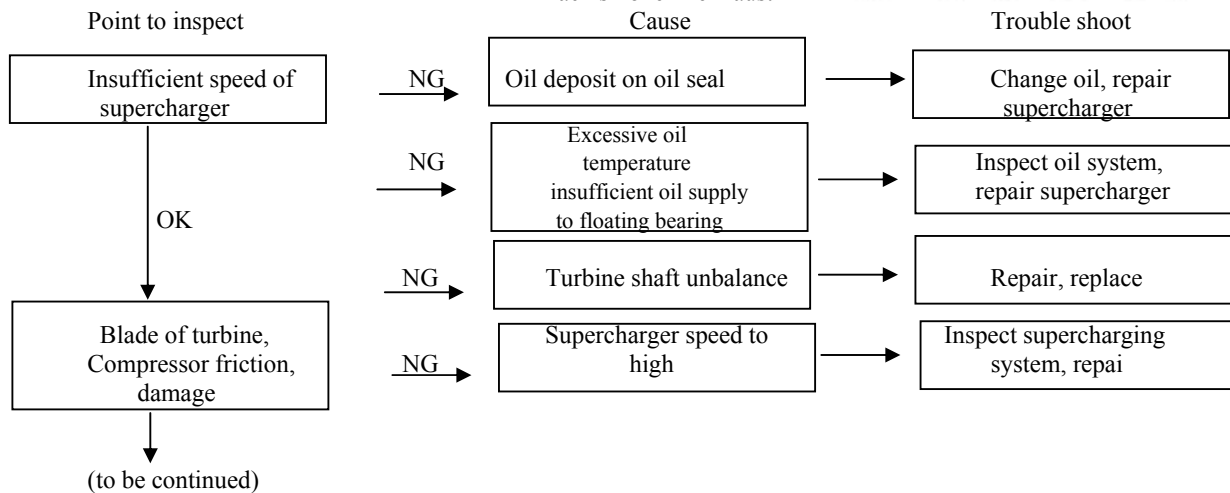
Point to inspect

Cause

Trouble shoot

Insufficient speed of supercharger

NG

Oil deposit on oil seal

Change oil, repair supercharger

NG

Excessive oil temperature insufficient oil supply to floating bearing

Inspect oil system, repair supercharger

OK

NG

Turbine shaft unbalance

Repair, replace

Blade of turbine, Compressor friction, damage

NG

Supercharger speed to high

Inspect supercharging system, repai

(to be continued)